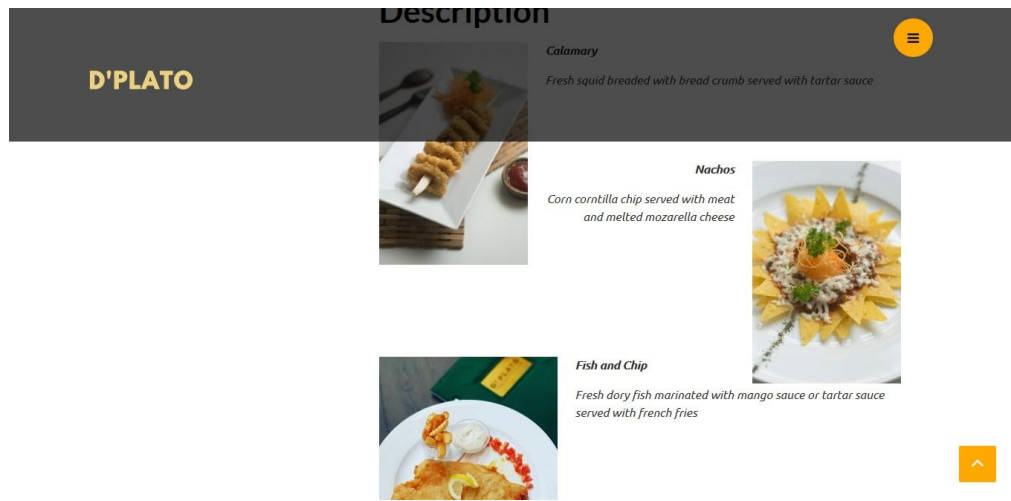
Description

D'PLATO

Calamary

Fresh squid breaded with bread crumb served with tartar sauce

Nachos

Corn corntilla chip served with meat and melted mozarella cheese

Fish and Chip

Fresh dory fish marinated with mango sauce or tartar sauce served with french fries

D'PLATO